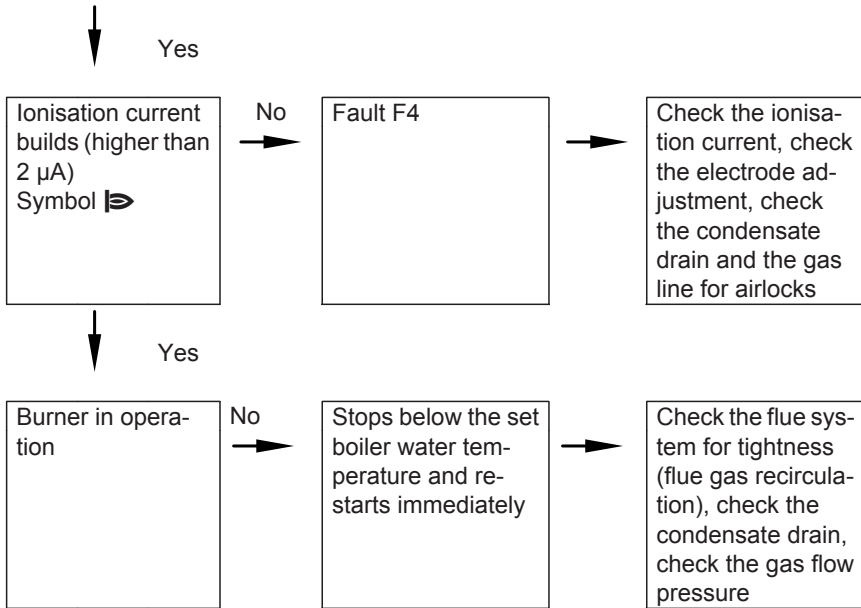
Yes

Ionisation current builds (higher than 2 µA)
Symbol

No

Fault F4

Check the ionisation current, check the electrode adjustment, check the condensate drain and the gas line for airlocks

Yes

Burner in operation

No

Stops below the set boiler water temperature and restarts immediately

Check the flue system for tightness (flue gas recirculation), check the condensate drain, check the gas flow pressure